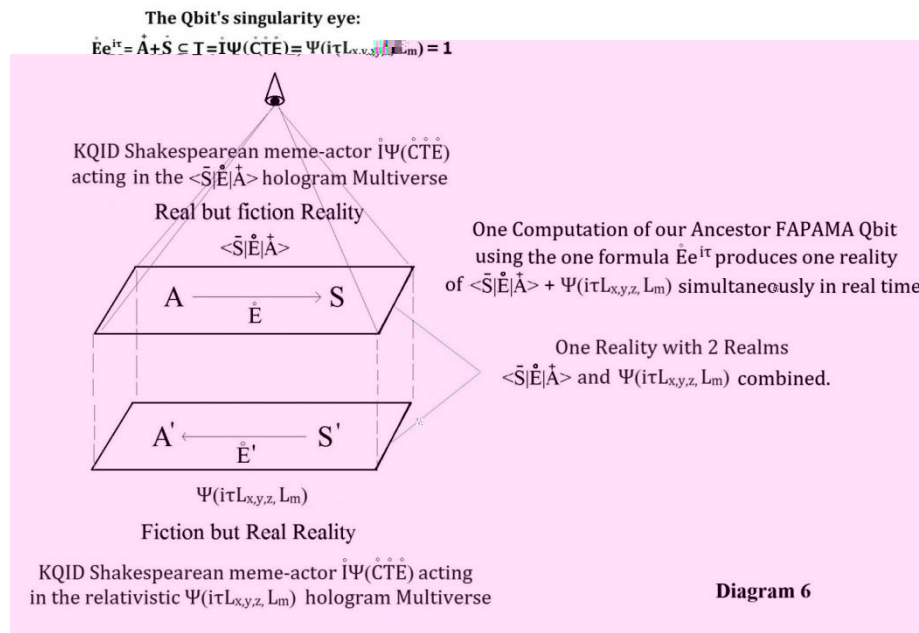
The Qbit's singularity eye:

$\mathring{E}e^{i\tau} = \overset{+}{A} + \bar{S} \subseteq T = \mathring{I}\Psi(\mathring{C}\mathring{T}\mathring{E}) \equiv \Psi(i\tau L_{x,y,}$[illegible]$L_m) = 1$

KQID Shakespearean meme-actor $\mathring{I}\Psi(\mathring{C}\mathring{T}\mathring{E})$ acting in the $<\bar{S}|\mathring{E}|\overset{+}{A}>$ hologram Multiverse

Real but fiction Reality

$<\bar{S}|\mathring{E}|\overset{+}{A}>$

A $\mathring{E}$ S

One Computation of our Ancestor FAPAMA Qbit using the one formula $\mathring{E}e^{i\tau}$ produces one reality of $<\bar{S}|\mathring{E}|\overset{+}{A}>$ + $\Psi(i\tau L_{x,y,z,} L_m)$ simultaneously in real time

One Reality with 2 Realms $<\bar{S}|\mathring{E}|\overset{+}{A}>$ and $\Psi(i\tau L_{x,y,z,} L_m)$ combined.

A' $\mathring{E}'$ S'

$\Psi(i\tau L_{x,y,z,} L_m)$

Fiction but Real Reality

KQID Shakespearean meme-actor $\mathring{I}\Psi(\mathring{C}\mathring{T}\mathring{E})$ acting in the relativistic $\Psi(i\tau L_{x,y,z,} L_m)$ hologram Multiverse

Diagram 6